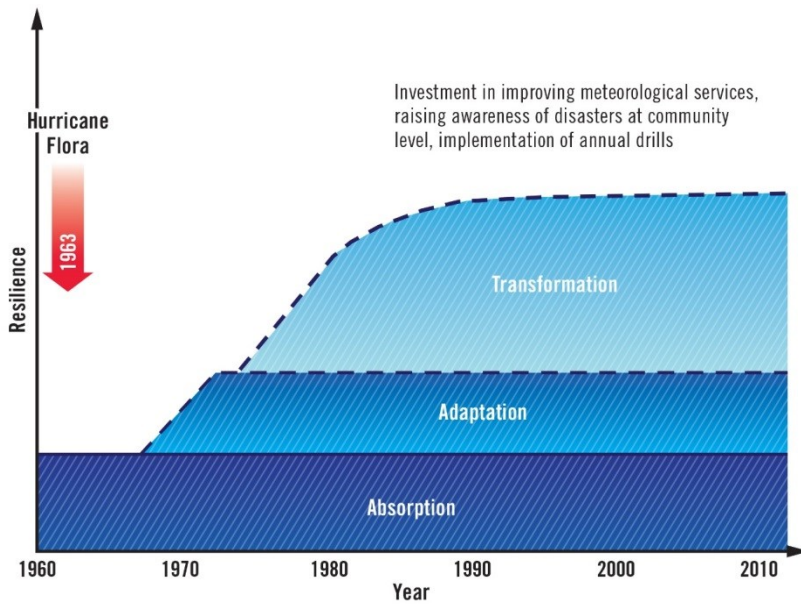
Hurricane Flora

1963

Investment in improving meteorological services, raising awareness of disasters at community level, implementation of annual drills

Resilience

Transformation

Adaptation

Absorption

1960
1970
1980
1990
2000
2010

Year